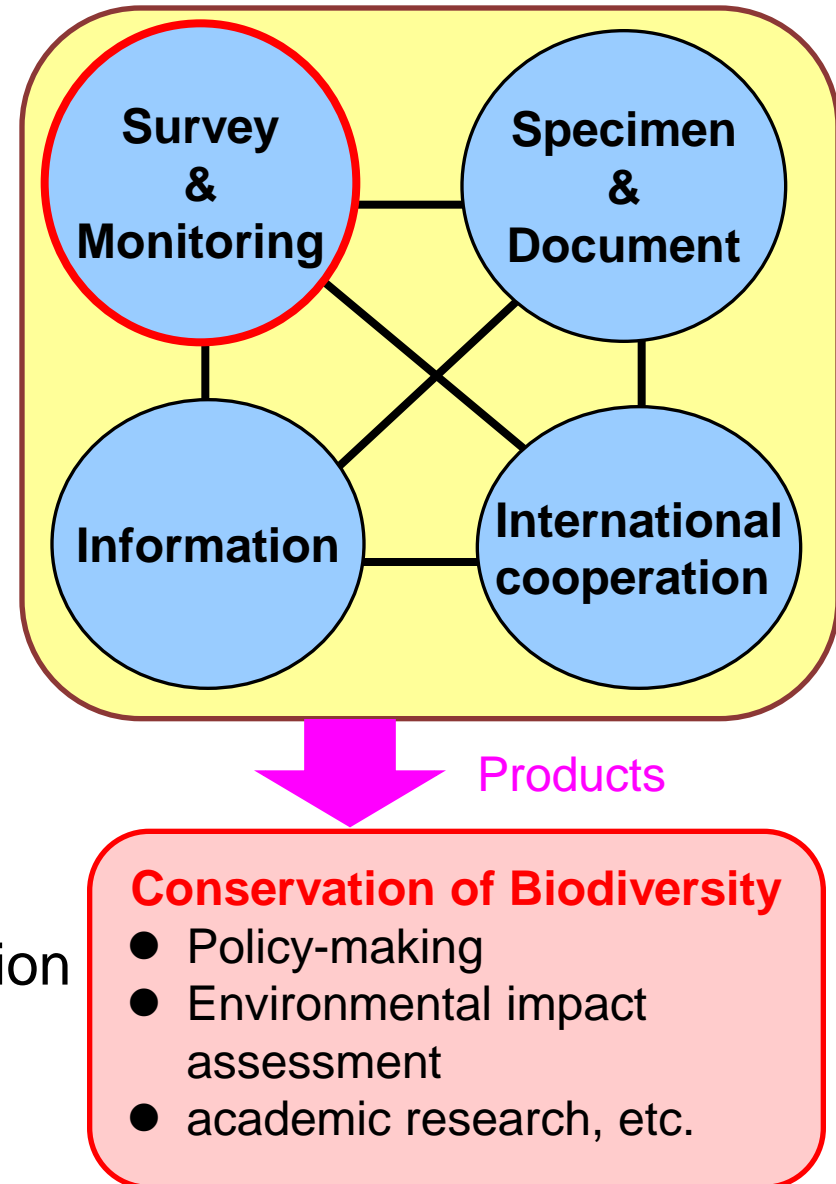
Survey & Monitoring

Specimen & Document

Information

International cooperation

Products

Conservation of Biodiversity
- Policy-making
- Environmental impact assessment
- academic research, etc.

ion